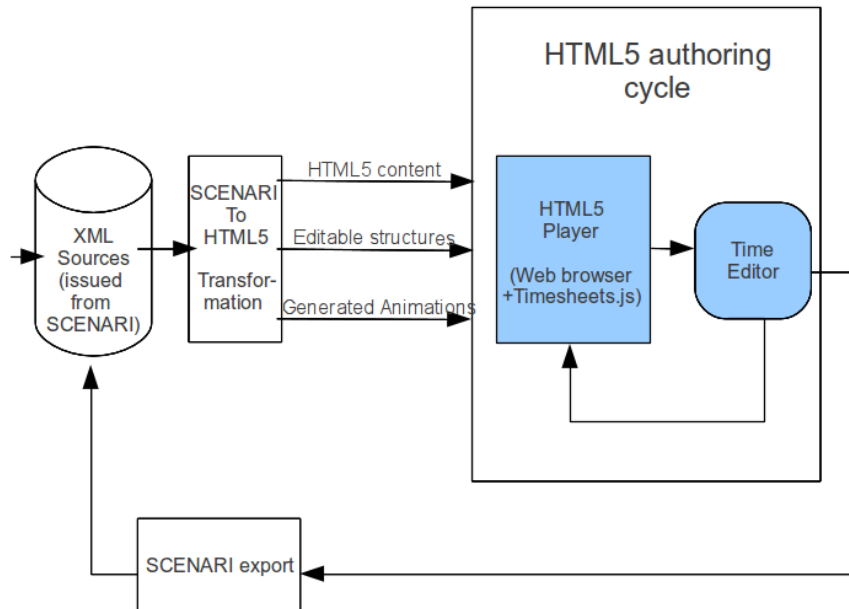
XML Sources (issued from SCENARI)

SCENARI To HTML5 Transformation

HTML5 content

Editable structures

Generated Animations

HTML5 authoring cycle

HTML5 Player (Web browser +Timesheets.js)

Time Editor

SCENARI export